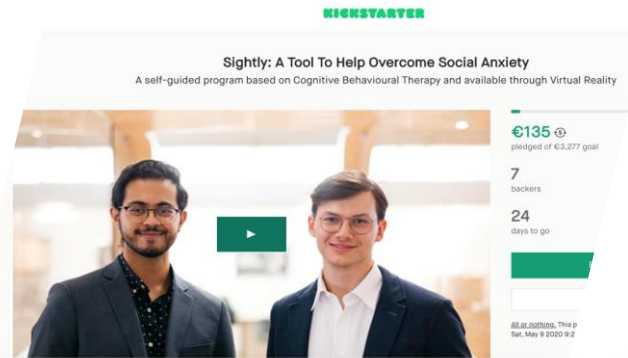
KICKSTARTER

Sightly: A Tool To Help Overcome Social Anxiety

A self-guided program based on Cognitive Behavioural Therapy and available through Virtual Reality

€135

pledged of €3,277 goal

7

backers

24

days to go

All or nothing. This p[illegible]
Sat, May 9 2020 9:2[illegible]